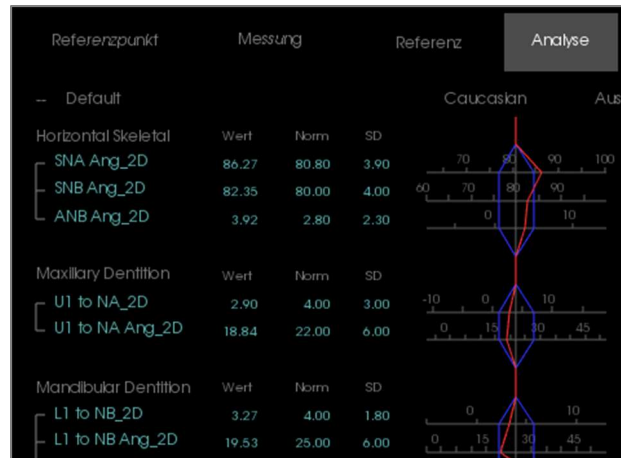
Referenzpunkt Messung Referenz Analyse

-- Default Caucasian Aus

| Horizontal Skeletal | Wert | Norm | SD |
|---|---|---|---|
| SNA Ang_2D | 86.27 | 80.80 | 3.90 |
| SNB Ang_2D | 82.35 | 80.00 | 4.00 |
| ANB Ang_2D | 3.92 | 2.80 | 2.30 |

70 80 90 100
60 70 80 90
0 10

| Maxillary Dentition | Wert | Norm | SD |
|---|---|---|---|
| U1 to NA_2D | 2.90 | 4.00 | 3.00 |
| U1 to NA Ang_2D | 18.84 | 22.00 | 6.00 |

-10 0 10
0 15 30 45

| Mandibular Dentition | Wert | Norm | SD |
|---|---|---|---|
| L1 to NB_2D | 3.27 | 4.00 | 1.80 |
| L1 to NB Ang_2D | 19.53 | 25.00 | 6.00 |

0 10
0 15 30 45